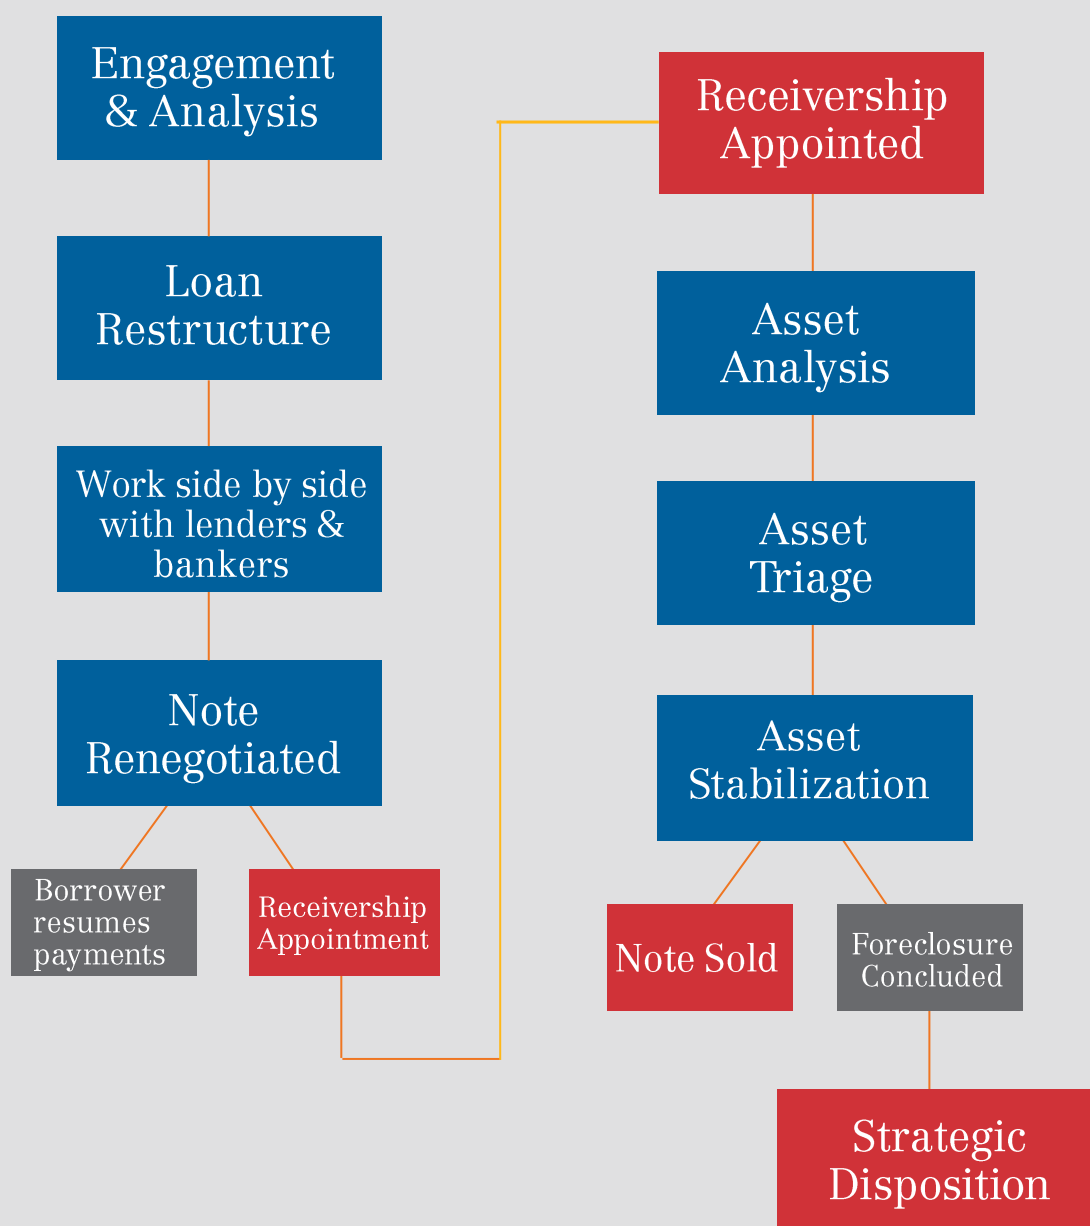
Engagement & Analysis

Loan Restructure

Work side by side with lenders & bankers

Note Renegotiated

Borrower resumes payments

Receivership Appointment

Receivership Appointed

Asset Analysis

Asset Triage

Asset Stabilization

Note Sold

Foreclosure Concluded

Strategic Disposition